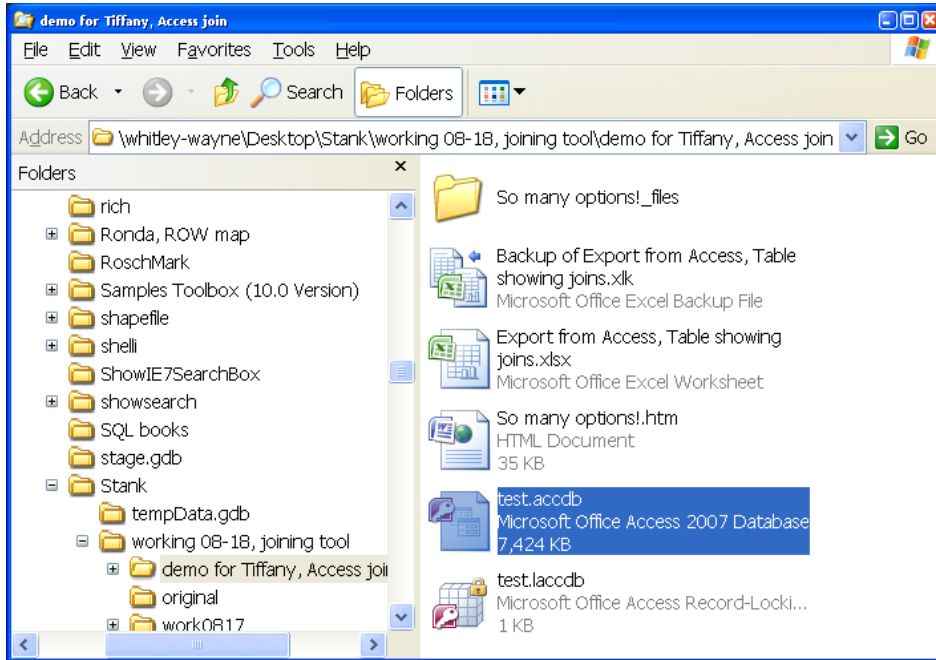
demo for Tiffany, Access join

File Edit View Favorites Tools Help

Back Search Folders

Address \whitley-wayne\Desktop\Stank\working 08-18, joining tool\demo for Tiffany, Access join Go

Folders

rich
Ronda, ROW map
RoschMark
Samples Toolbox (10.0 Version)
shapefile
shelli
ShowIE7SearchBox
showsearch
SQL books
stage.gdb
Stank
tempData.gdb
working 08-18, joining tool
demo for Tiffany, Access joi
original
work0817

So many options!_files

Backup of Export from Access, Table showing joins.xlk
Microsoft Office Excel Backup File

Export from Access, Table showing joins.xlsx
Microsoft Office Excel Worksheet

So many options!.htm
HTML Document
35 KB

test.accdb
Microsoft Office Access 2007 Database
7,424 KB

test.laccdb
Microsoft Office Access Record-Locki...
1 KB